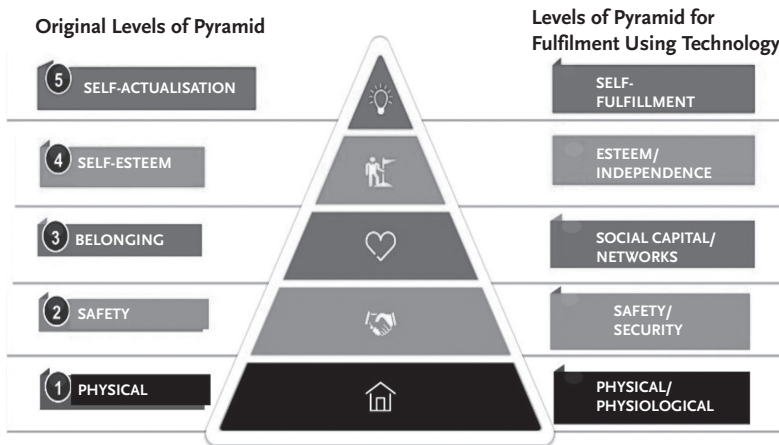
Original Levels of Pyramid

Levels of Pyramid for Fulfilment Using Technology

5 SELF-ACTUALISATION

SELF-FULFILLMENT

4 SELF-ESTEEM

ESTEEM/ INDEPENDENCE

3 BELONGING

SOCIAL CAPITAL/ NETWORKS

2 SAFETY

SAFETY/ SECURITY

1 PHYSICAL

PHYSICAL/ PHYSIOLOGICAL